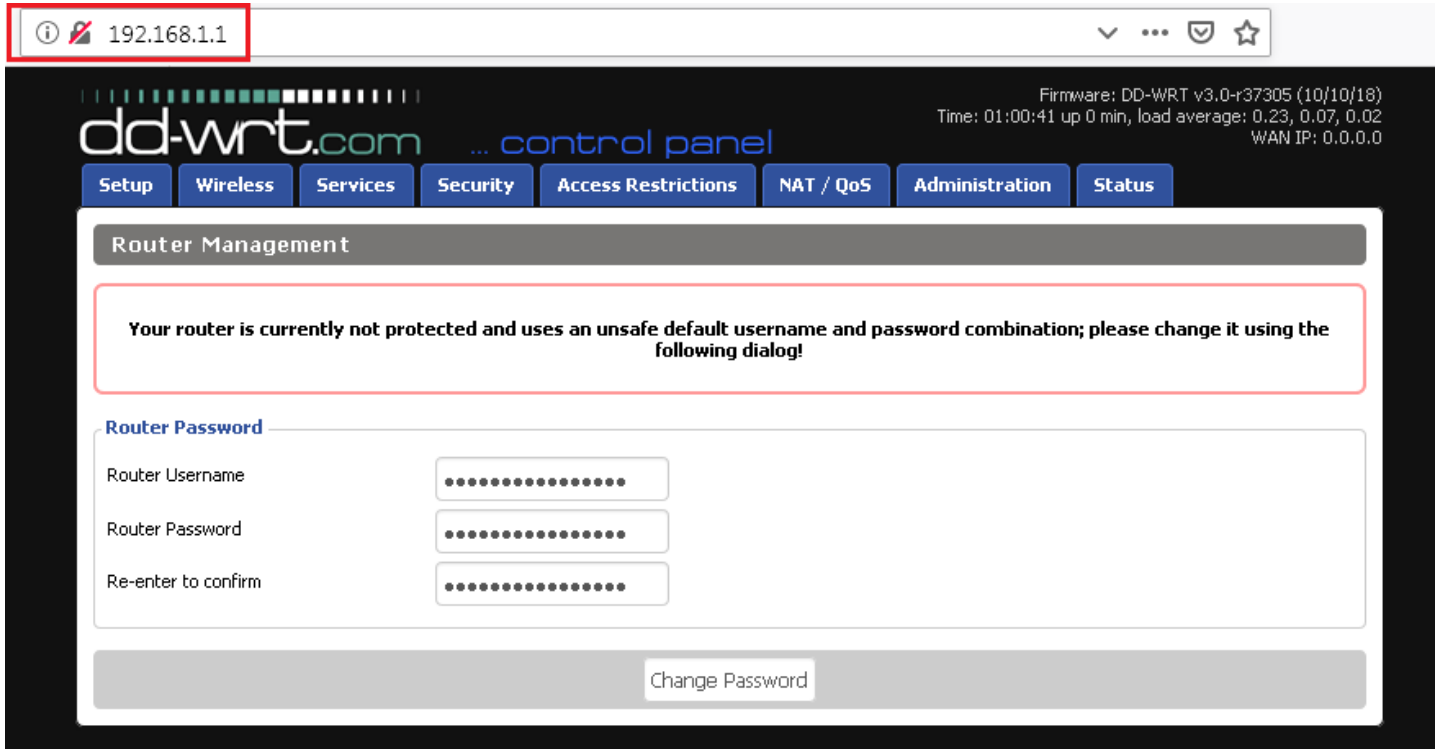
192.168.1.1

dd-wrt.com ... control panel

Firmware: DD-WRT v3.0-r37305 (10/10/18)
Time: 01:00:41 up 0 min, load average: 0.23, 0.07, 0.02
WAN IP: 0.0.0.0

Setup | Wireless | Services | Security | Access Restrictions | NAT / QoS | Administration | Status

Router Management

Your router is currently not protected and uses an unsafe default username and password combination; please change it using the following dialog!

Router Password

Router Username ••••••••••••••••

Router Password ••••••••••••••••

Re-enter to confirm ••••••••••••••••

Change Password